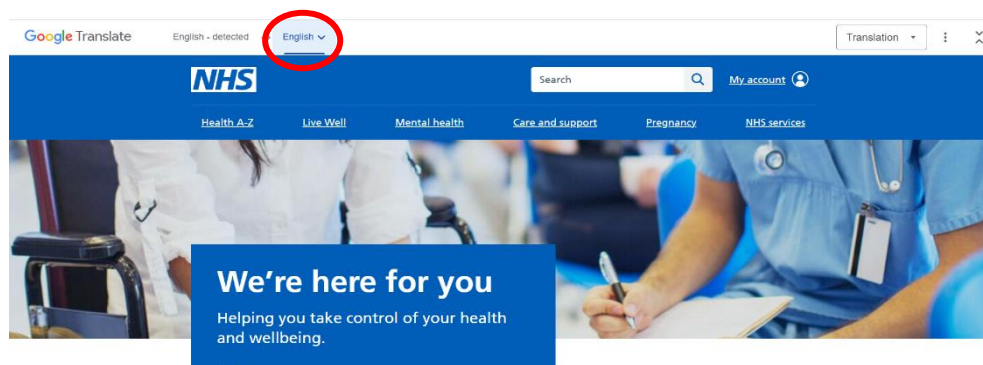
Google Translate English - detected English

Translation

NHS

Search

My account

Health A-Z Live Well Mental health Care and support Pregnancy NHS services

We're here for you

Helping you take control of your health and wellbeing.